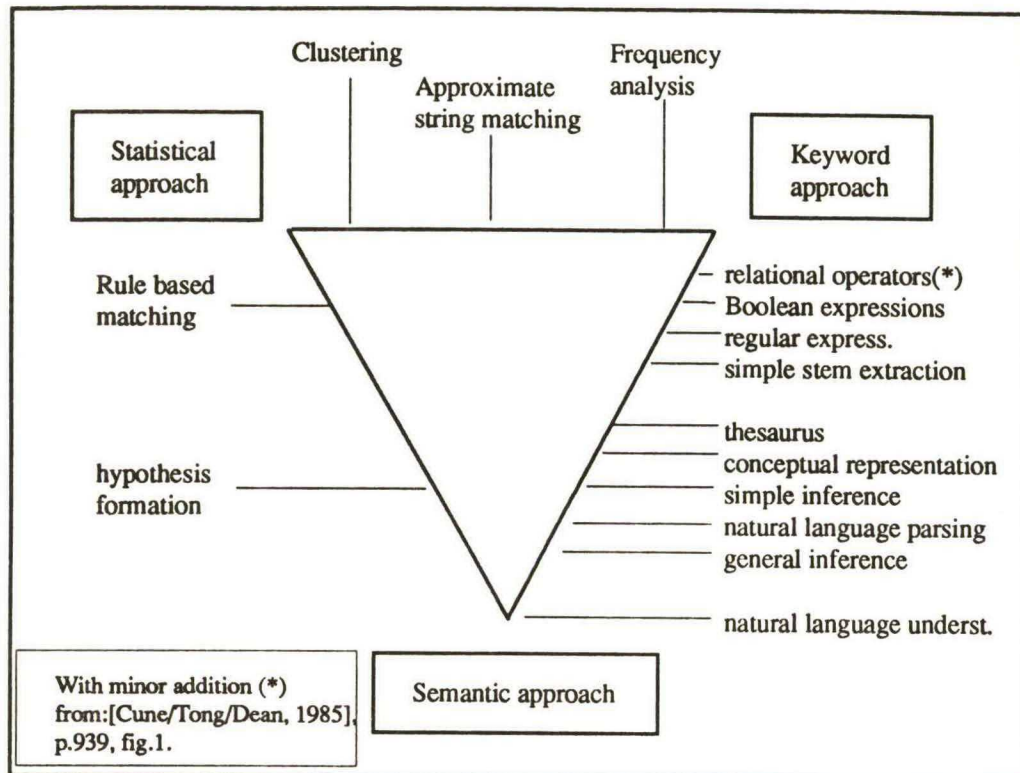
Clustering

Approximate string matching

Frequency analysis

Statistical approach

Keyword approach

Rule based matching

relational operators(*)

Boolean expressions

regular express.

simple stem extraction

thesaurus

conceptual representation

hypothesis formation

simple inference

natural language parsing

general inference

natural language underst.

With minor addition (*) from:[Cune/Tong/Dean, 1985], p.939, fig.1.

Semantic approach